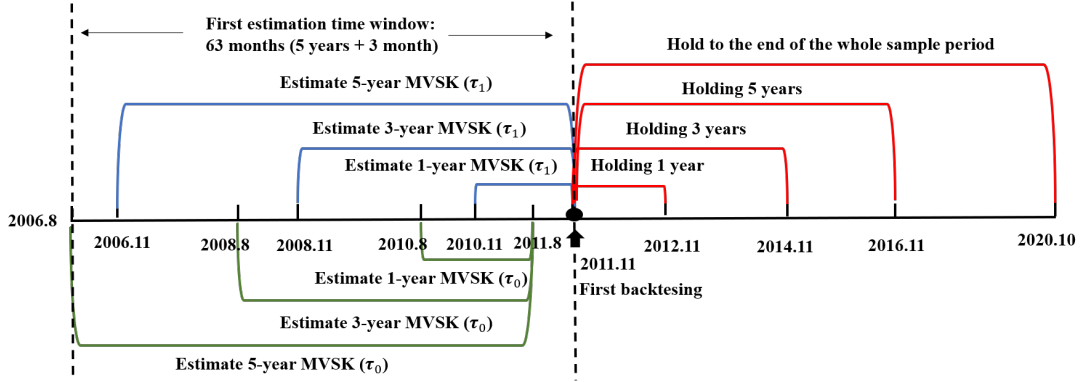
First estimation time window:
63 months (5 years + 3 month)

Hold to the end of the whole sample period

Estimate 5-year MVSK ($\tau_1$)

Holding 5 years

Estimate 3-year MVSK ($\tau_1$)

Holding 3 years

Estimate 1-year MVSK ($\tau_1$)

Holding 1 year

2006.8

2006.11

2008.8

2008.11

2010.8

2010.11

2011.8

2012.11

2014.11

2016.11

2020.10

2011.11

First backtesing

Estimate 1-year MVSK ($\tau_0$)

Estimate 3-year MVSK ($\tau_0$)

Estimate 5-year MVSK ($\tau_0$)